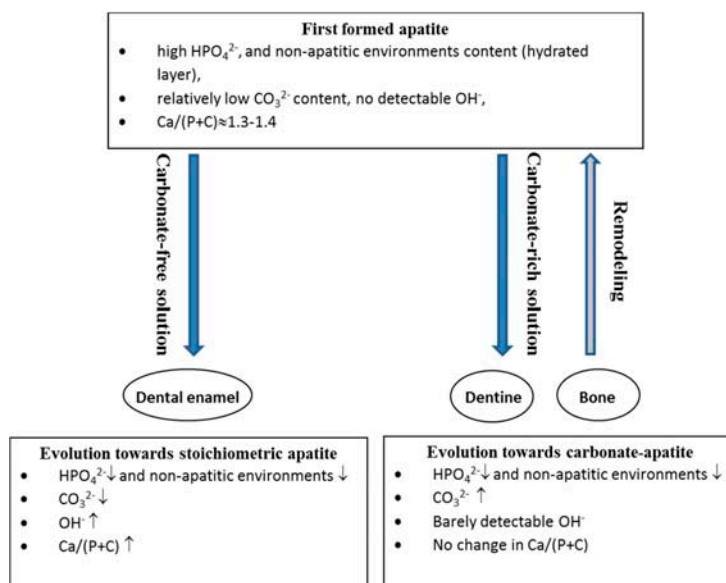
First formed apatite

- high $HPO_4^{2-}$, and non-apatitic environments content (hydrated layer),
- relatively low $CO_3^{2-}$ content, no detectable $OH^-$,
- Ca/(P+C)≈1.3-1.4

Carbonate-free solution

Carbonate-rich solution

Remodeling

Dental enamel

Dentine

Bone

Evolution towards stoichiometric apatite

- $HPO_4^{2-}$↓ and non-apatitic environments ↓
- $CO_3^{2-}$↓
- $OH^-$↑
- Ca/(P+C) ↑

Evolution towards carbonate-apatite

- $HPO_4^{2-}$↓ and non-apatitic environments ↓
- $CO_3^{2-}$ ↑
- Barely detectable $OH^-$
- No change in Ca/(P+C)